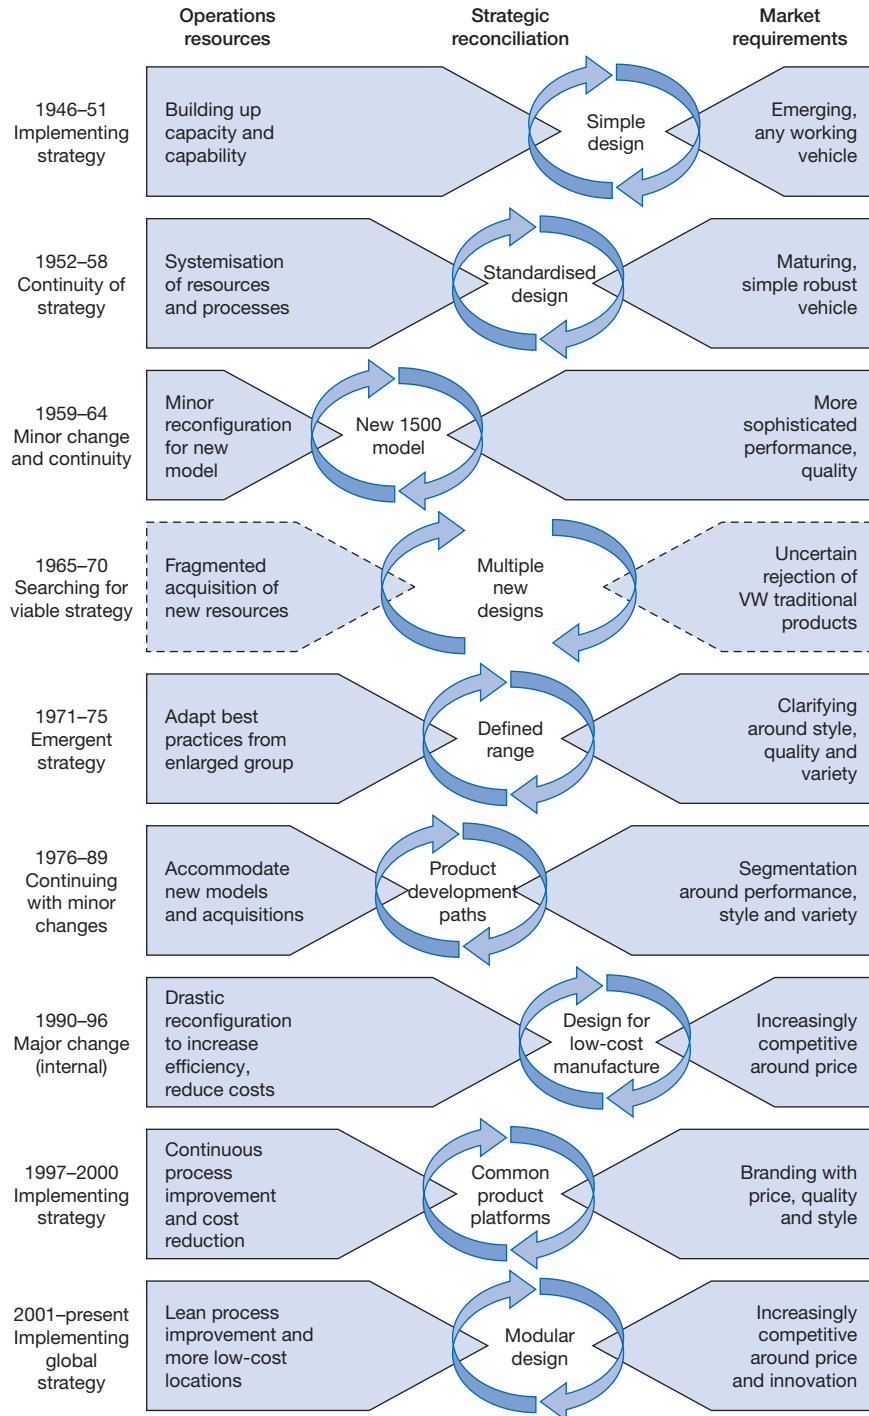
Operations resources

Strategic reconciliation

Market requirements

1946–51 Implementing strategy

Building up capacity and capability

Simple design

Emerging, any working vehicle

1952–58 Continuity of strategy

Systemisation of resources and processes

Standardised design

Maturing, simple robust vehicle

1959–64 Minor change and continuity

Minor reconfiguration for new model

New 1500 model

More sophisticated performance, quality

1965–70 Searching for viable strategy

Fragmented acquisition of new resources

Multiple new designs

Uncertain rejection of VW traditional products

1971–75 Emergent strategy

Adapt best practices from enlarged group

Defined range

Clarifying around style, quality and variety

1976–89 Continuing with minor changes

Accommodate new models and acquisitions

Product development paths

Segmentation around performance, style and variety

1990–96 Major change (internal)

Drastic reconfiguration to increase efficiency, reduce costs

Design for low-cost manufacture

Increasingly competitive around price

1997–2000 Implementing strategy

Continuous process improvement and cost reduction

Common product platforms

Branding with price, quality and style

2001–present Implementing global strategy

Lean process improvement and more low-cost locations

Modular design

Increasingly competitive around price and innovation